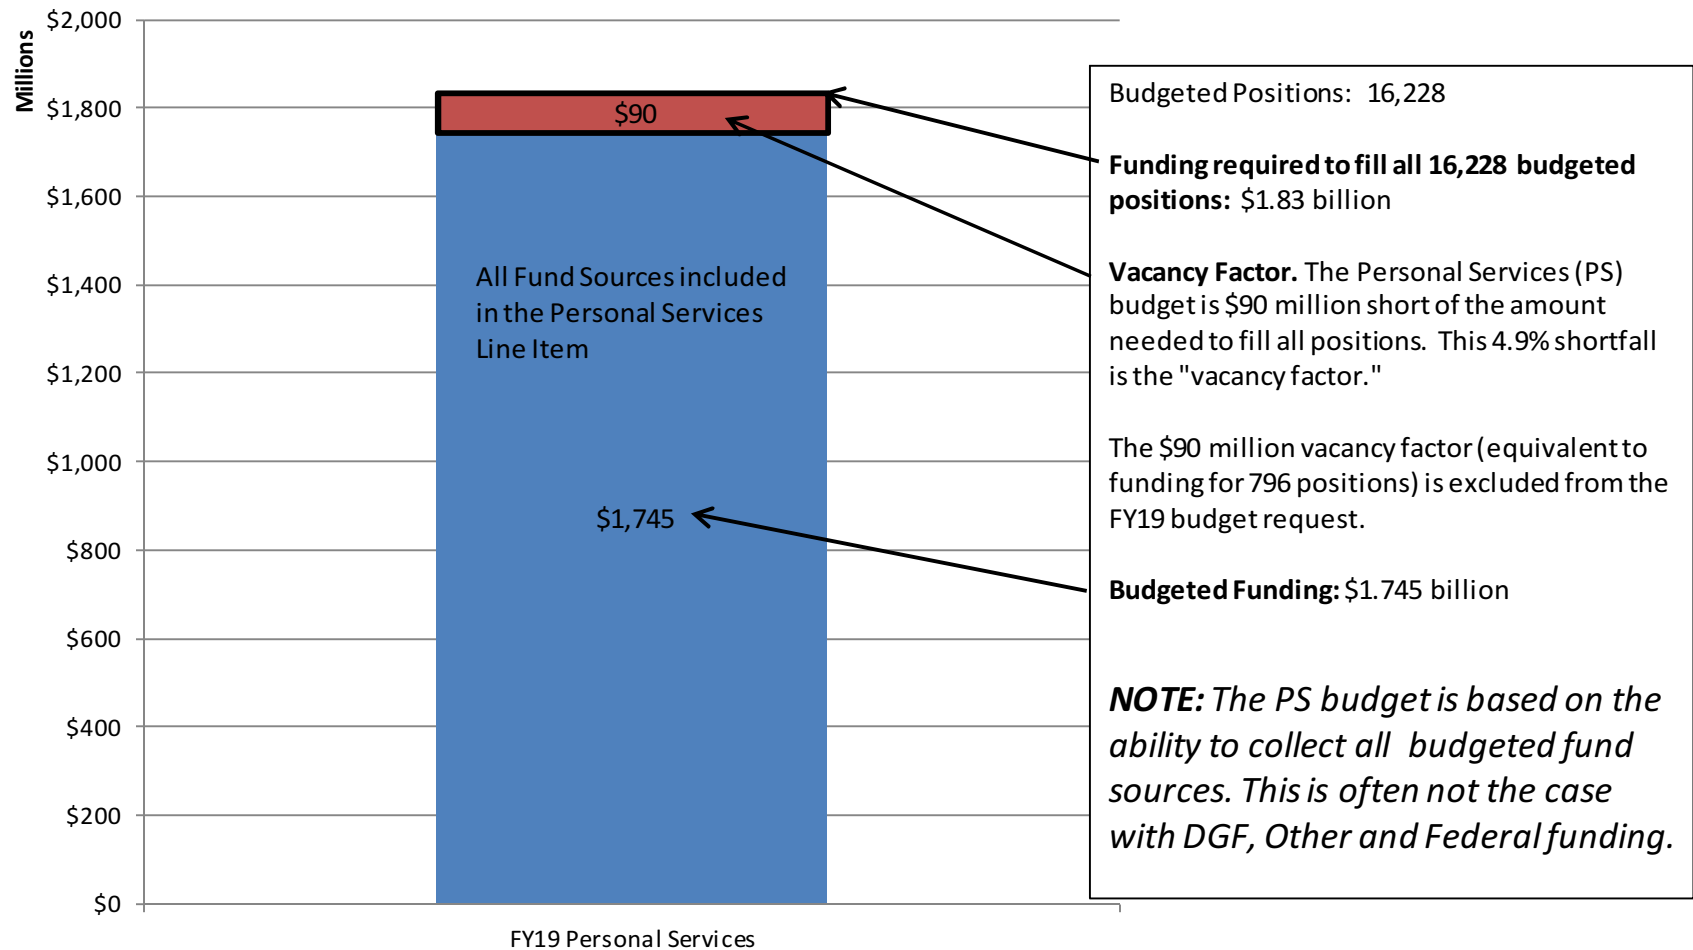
Millions

$2,000
$1,800
$1,600
$1,400
$1,200
$1,000
$800
$600
$400
$200
$0

$90

All Fund Sources included in the Personal Services Line Item

$1,745

FY19 Personal Services

Budgeted Positions: 16,228

**Funding required to fill all 16,228 budgeted positions:** $1.83 billion

**Vacancy Factor.** The Personal Services (PS) budget is $90 million short of the amount needed to fill all positions. This 4.9% shortfall is the "vacancy factor."

The $90 million vacancy factor (equivalent to funding for 796 positions) is excluded from the FY19 budget request.

**Budgeted Funding:** $1.745 billion

***NOTE:*** *The PS budget is based on the ability to collect all budgeted fund sources. This is often not the case with DGF, Other and Federal funding.*